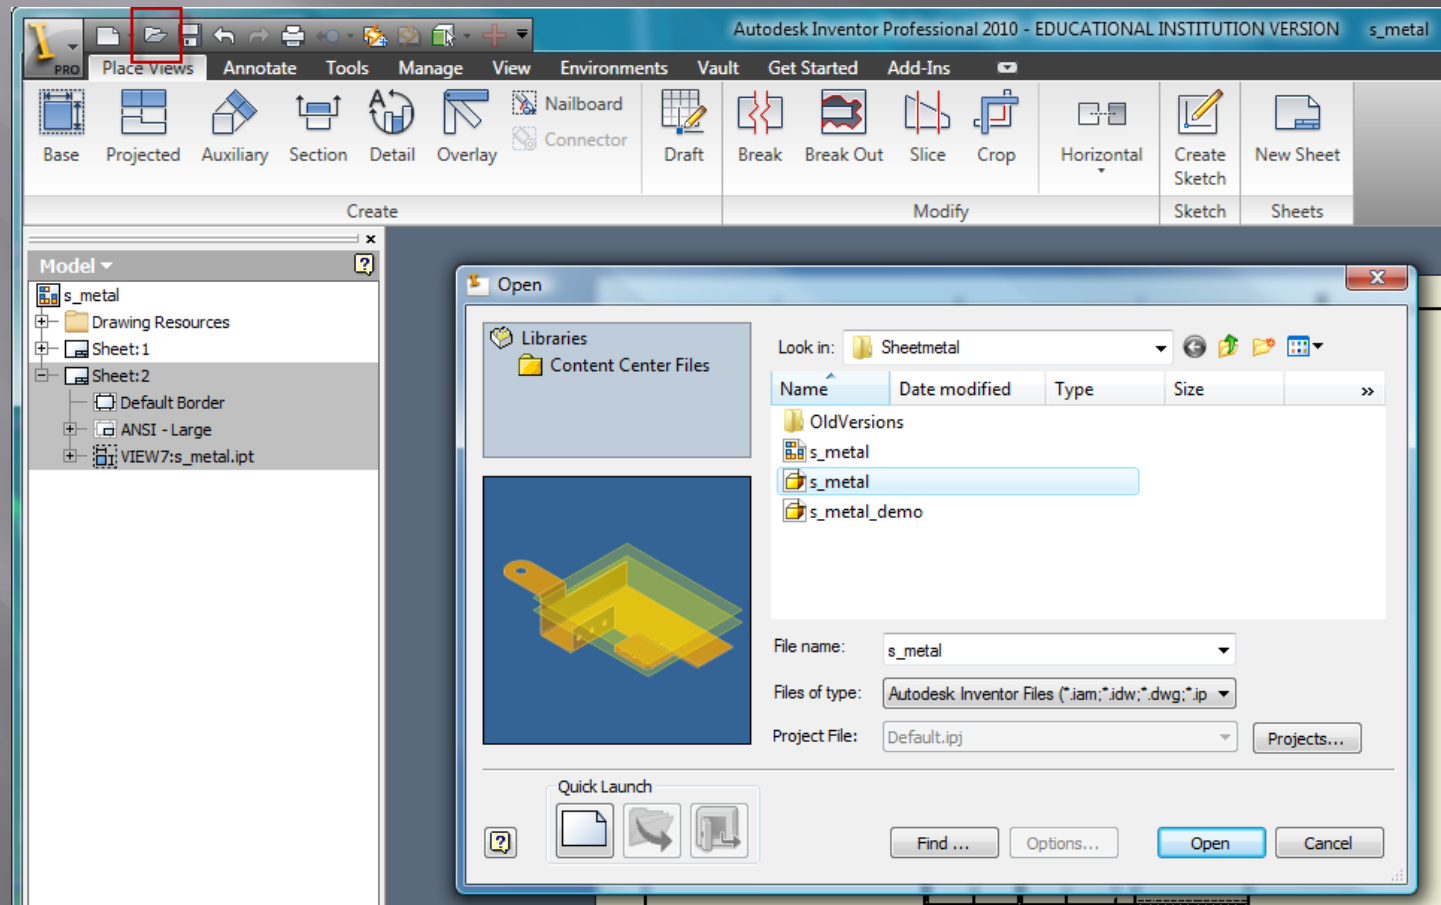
PRO

Autodesk Inventor Professional 2010 - EDUCATIONAL INSTITUTION VERSION s_metal

Place Views Annotate Tools Manage View Environments Vault Get Started Add-Ins

Base Projected Auxiliary Section Detail Overlay Nailboard Connector Draft Break Break Out Slice Crop Horizontal Create Sketch New Sheet

Create Modify Sketch Sheets

Model

s_metal
Drawing Resources
Sheet:1
Sheet:2
Default Border
ANSI - Large
VIEW7:s_metal.ipt

Open

Libraries
Content Center Files

Look in: Sheetmetal

| Name | Date modified | Type | Size |
|---|---|---|---|
| OldVersions | | | |
| s_metal | | | |
| s_metal | | | |
| s_metal_demo | | | |

File name: s_metal
Files of type: Autodesk Inventor Files (*.iam;*.idw;*.dwg;*.ip
Project File: Default.ipj
Projects...

Quick Launch

Find ... Options... Open Cancel